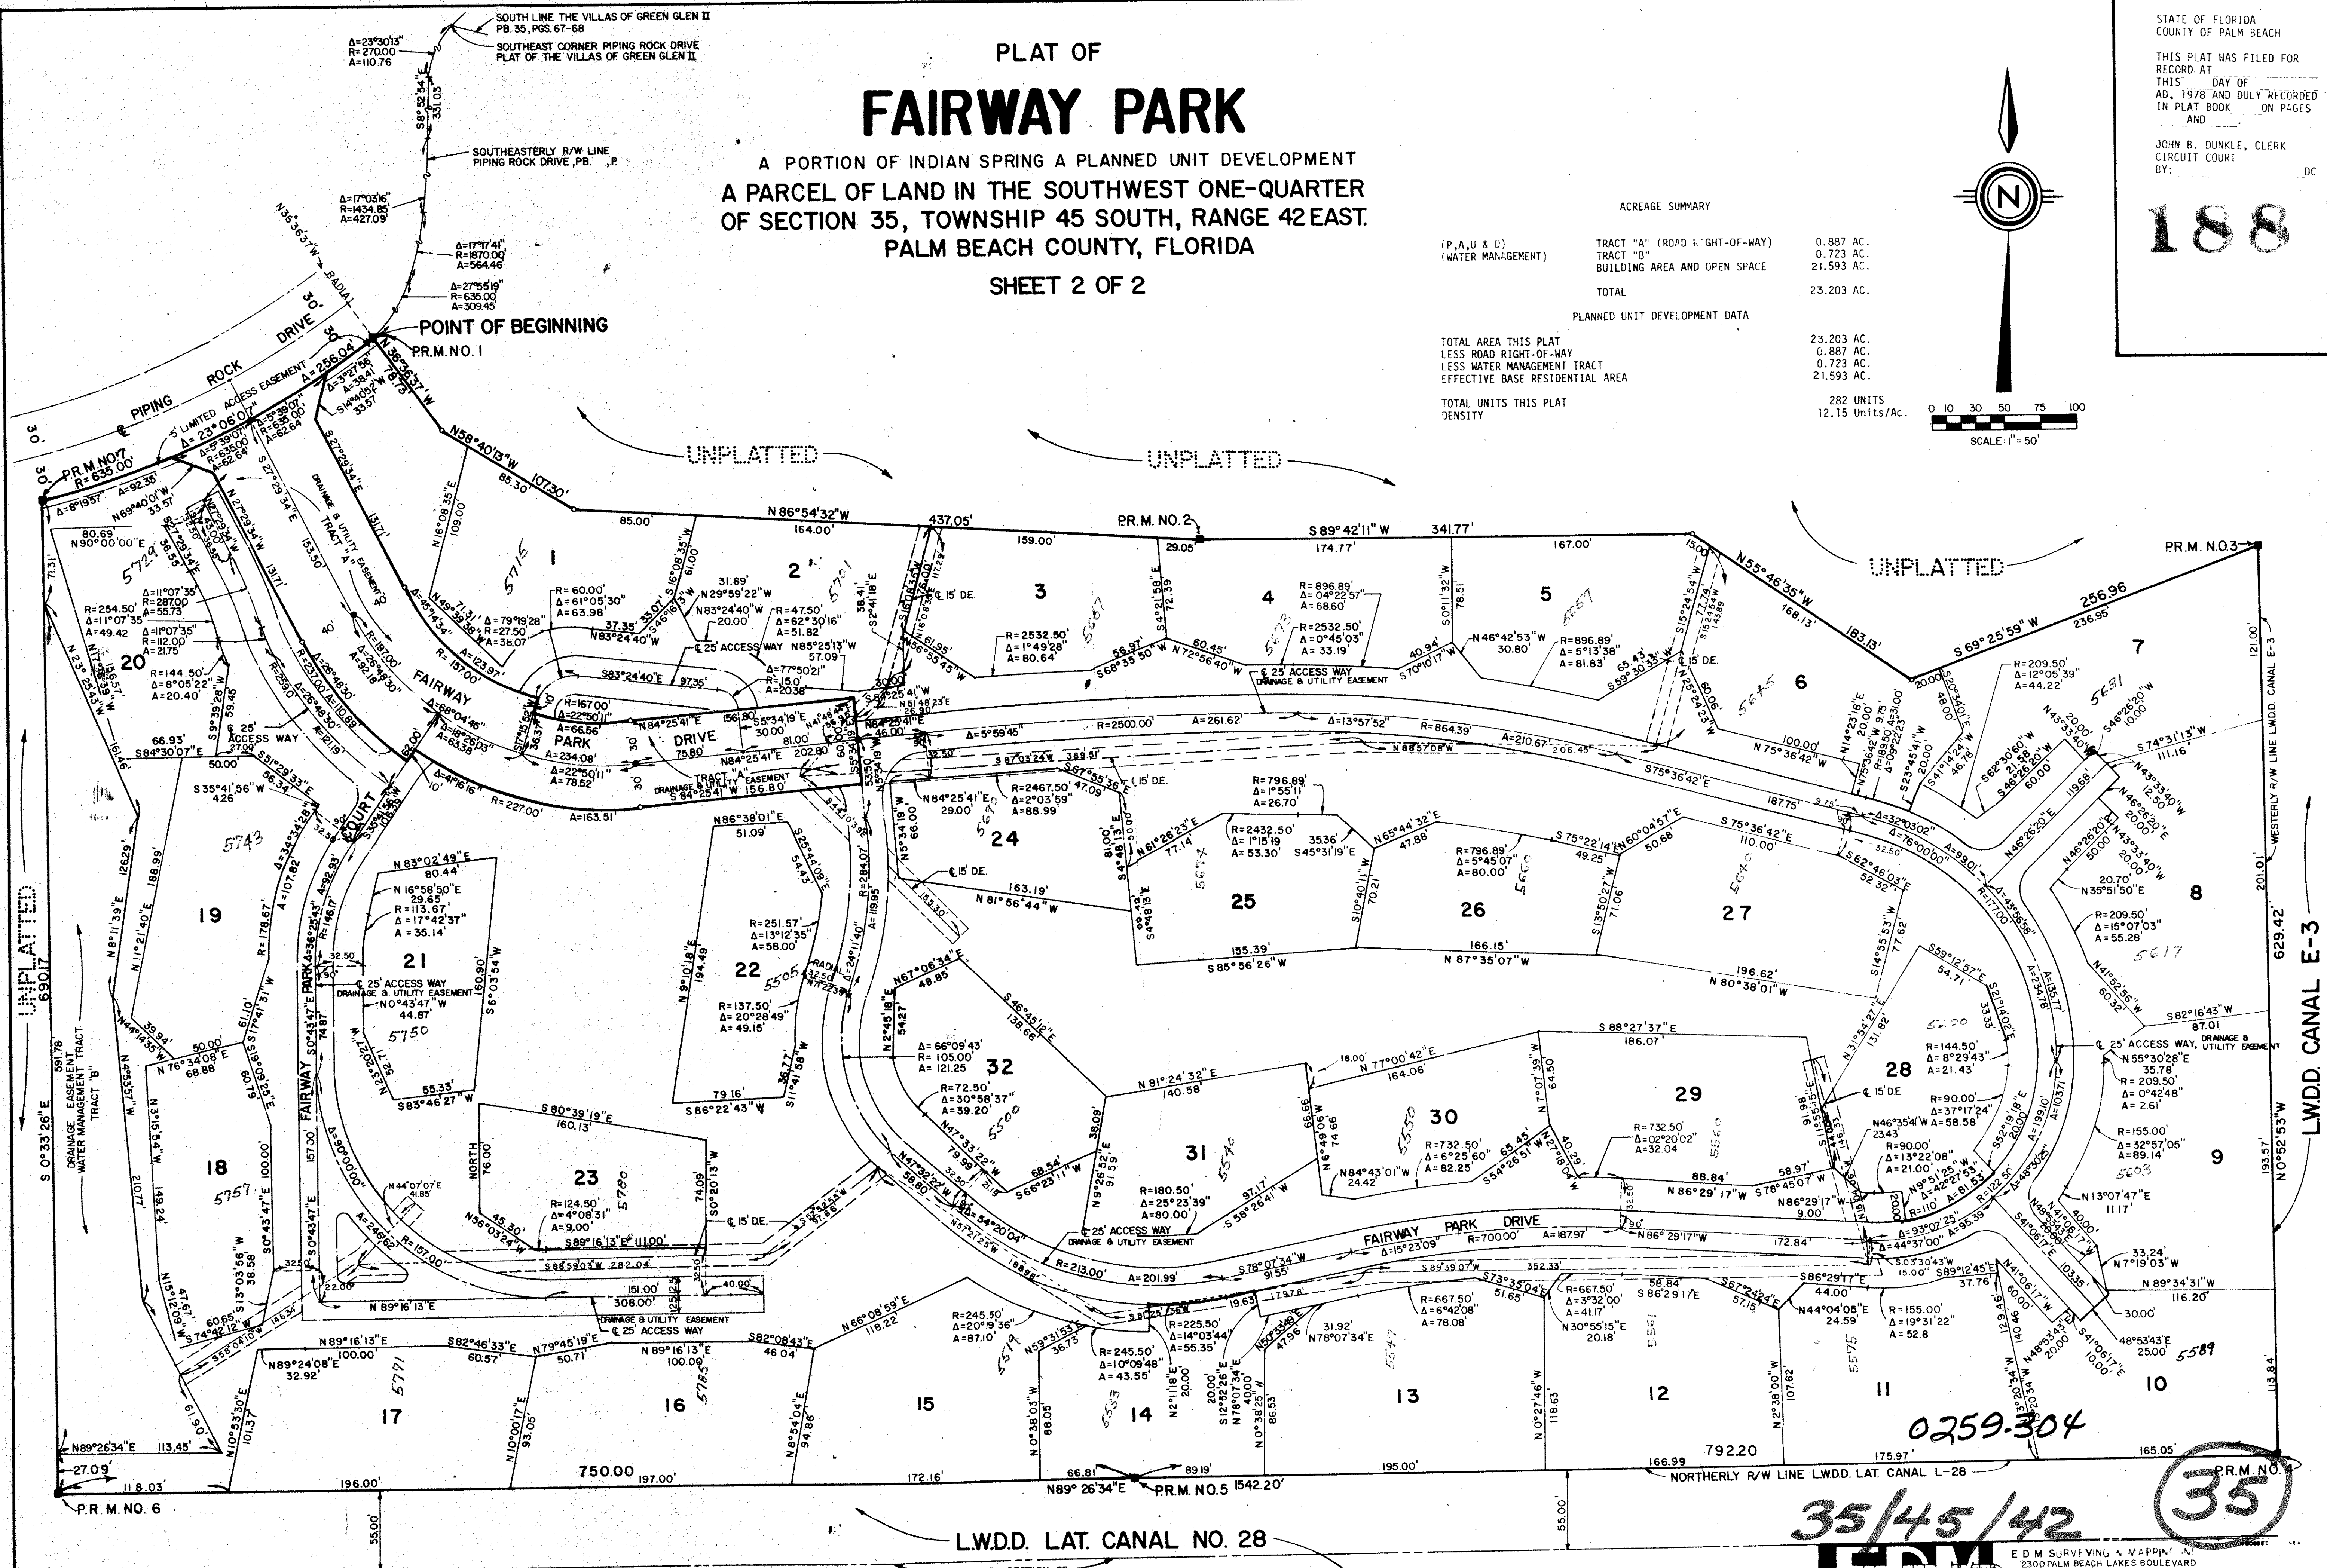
PLAT OF

FAIRWAY PARK

A PORTION OF INDIAN SPRING A PLANNED UNIT DEVELOPMENT

A PARCEL OF LAND IN THE SOUTHWEST ONE-QUARTER OF SECTION 35, TOWNSHIP 45 SOUTH, RANGE 42 EAST. PALM BEACH COUNTY, FLORIDA

SHEET 2 OF 2

STATE OF FLORIDA
COUNTY OF PALM BEACH

THIS PLAT WAS FILED FOR RECORD AT
THIS ___ DAY OF ______
AD, 1978 AND DULY RECORDED IN PLAT BOOK ___ ON PAGES ___ AND ___

JOHN B. DUNKLE, CLERK
CIRCUIT COURT
BY: ______ DC

188

ACREAGE SUMMARY

| | | |
|---|---|---|
| (P,A,U & D) | TRACT "A" (ROAD RIGHT-OF-WAY) | 0.887 AC. |
| (WATER MANAGEMENT) | TRACT "B" | 0.723 AC. |
| | BUILDING AREA AND OPEN SPACE | 21.593 AC. |
| | TOTAL | 23.203 AC. |

PLANNED UNIT DEVELOPMENT DATA

| | |
|---|---|
| TOTAL AREA THIS PLAT | 23.203 AC. |
| LESS ROAD RIGHT-OF-WAY | 0.887 AC. |
| LESS WATER MANAGEMENT TRACT | 0.723 AC. |
| EFFECTIVE BASE RESIDENTIAL AREA | 21.593 AC. |
| TOTAL UNITS THIS PLAT | 282 UNITS |
| DENSITY | 12.15 Units/Ac. |

0 10 30 50 75 100
SCALE: 1" = 50'

N

SOUTH LINE THE VILLAS OF GREEN GLEN II P.B. 35, PGS. 67-68
SOUTHEAST CORNER PIPING ROCK DRIVE PLAT OF THE VILLAS OF GREEN GLEN II
SOUTHEASTERLY R/W LINE PIPING ROCK DRIVE, PB. , P
POINT OF BEGINNING
P.R.M. NO. 1
P.R.M. NO. 2
P.R.M. NO. 3
P.R.M. NO. 5
P.R.M. NO. 6
P.R.M. NO. 7
PIPING ROCK DRIVE
UNPLATTED
UNPLATTED
UNPLATTED
UNPLATTED
FAIRWAY PARK DRIVE
FAIRWAY PARK COURT
FAIRWAY PARK DRIVE
TRACT "A"
DRAINAGE & UTILITY EASEMENT
DRAINAGE EASEMENT WATER MANAGEMENT TRACT TRACT "B"
℄ 25' ACCESS WAY DRAINAGE & UTILITY EASEMENT
℄ 15' D.E.
WESTERLY R/W LINE LWDD CANAL E-3
LWDD CANAL E-3
NORTHERLY R/W LINE LWDD LAT. CANAL L-28
L.W.D.D. LAT. CANAL NO. 28

1 2 3 4 5 6 7 8 9 10 11 12 13 14 15 16 17 18 19 20 21 22 23 24 25 26 27 28 29 30 31 32

0259-304

35/45/42

35

E D M SURVEYING & MAPPING
2300 PALM BEACH LAKES BOULEVARD